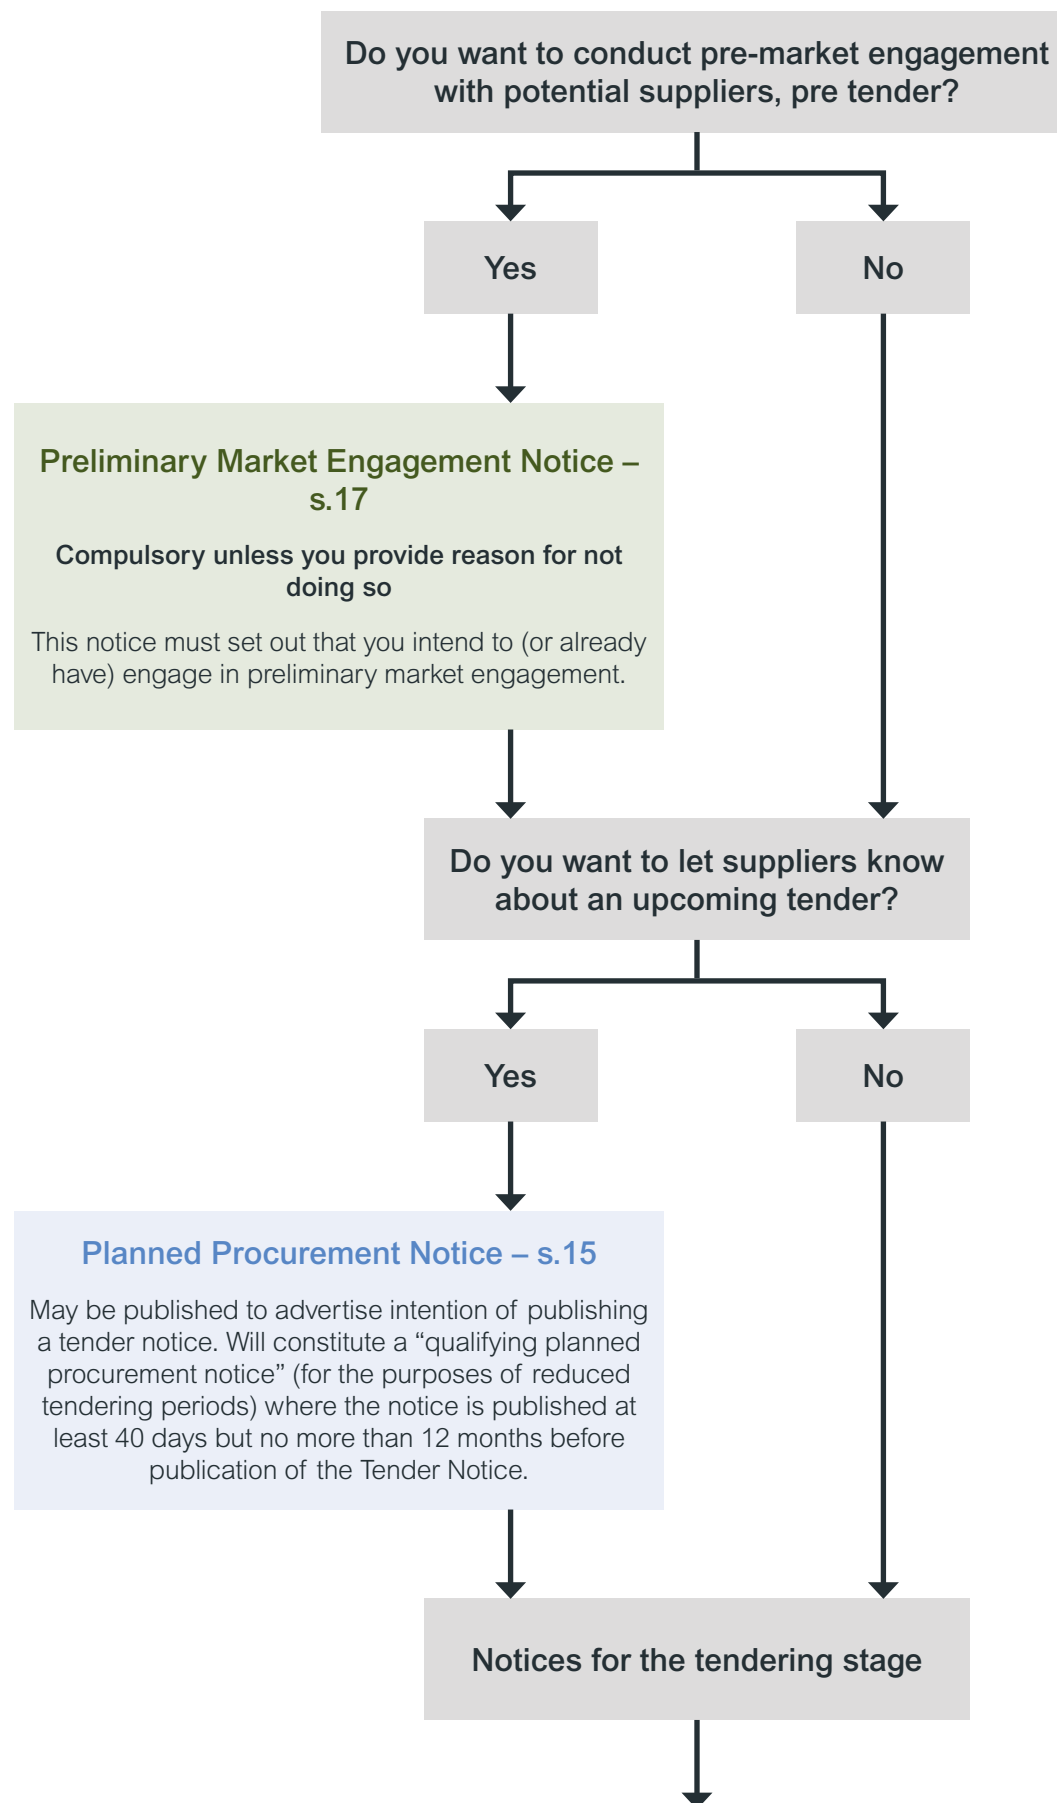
Do you want to conduct pre-market engagement with potential suppliers, pre tender?

Yes

No

Preliminary Market Engagement Notice – s.17

Compulsory unless you provide reason for not doing so

This notice must set out that you intend to (or already have) engage in preliminary market engagement.

Do you want to let suppliers know about an upcoming tender?

Yes

No

Planned Procurement Notice – s.15

May be published to advertise intention of publishing a tender notice. Will constitute a “qualifying planned procurement notice” (for the purposes of reduced tendering periods) where the notice is published at least 40 days but no more than 12 months before publication of the Tender Notice.

Notices for the tendering stage